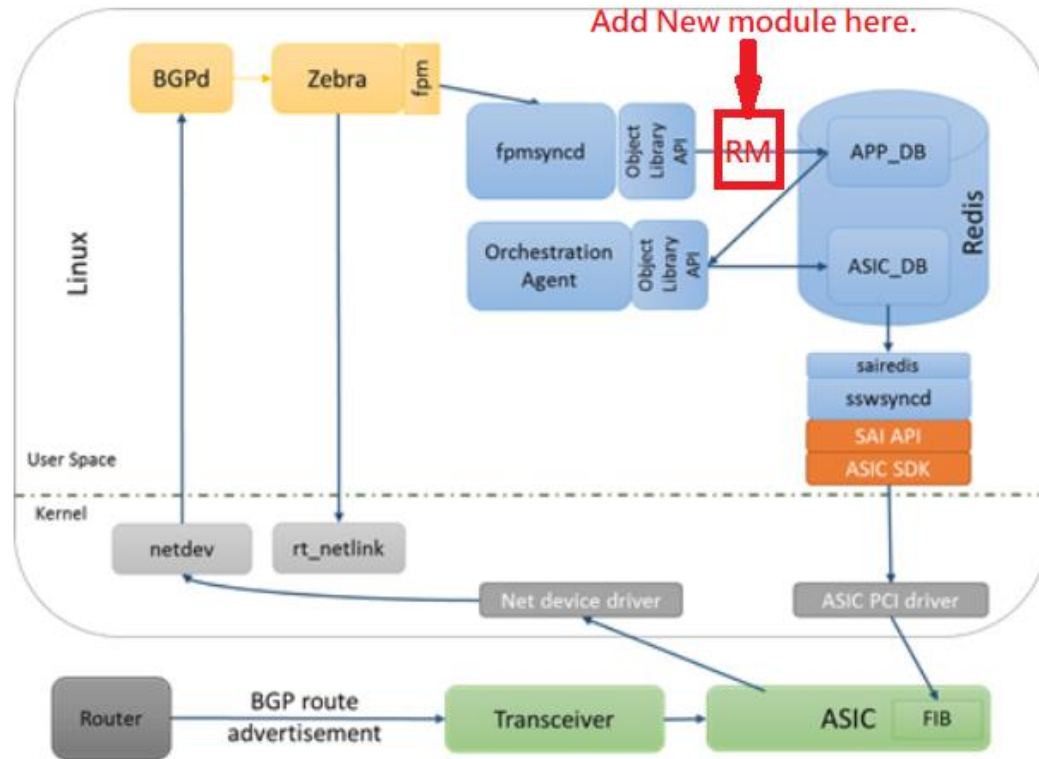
Add New module here.

BGPd
Zebra
fpm
fpmsyncd
Object Library API
RM
APP_DB
Redis
Orchestration Agent
Object Library API
ASIC_DB
Linux
sairedis
sswsyncd
SAI API
ASIC SDK
User Space
Kernel
netdev
rt_netlink
Net device driver
ASIC PCI driver
Router
BGP route advertisement
Transceiver
ASIC
FIB